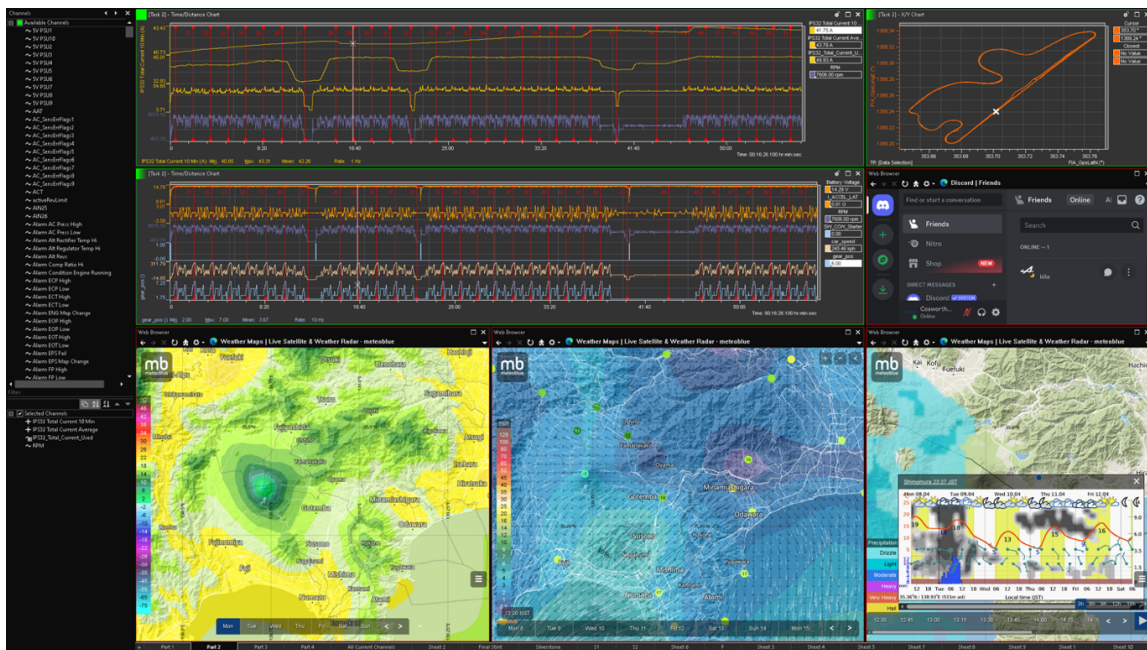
Channels
Available Channels
5V PSU1
5V PSU10
5V PSU2
5V PSU3
5V PSU4
5V PSU5
5V PSU6
5V PSU7
5V PSU8
5V PSU9
AAT
AC_SensErrFlags1
AC_SensErrFlags2
AC_SensErrFlags3
AC_SensErrFlags4
AC_SensErrFlags5
AC_SensErrFlags6
AC_SensErrFlags7
AC_SensErrFlags8
AC_SensErrFlags9
ACT
activeFmLimit
AIN25
AIN26
Alarm AC Press High
Alarm AC Press Low
Alarm Alt Rectifier Temp Hi
Alarm Alt Regulator Temp Hi
Alarm Alt Revs
Alarm Comp Ratio Hi
Alarm Condition Engine Running
Alarm ECP High
Alarm ECP Low
Alarm ECT High
Alarm ECT Low
Alarm ENG Map Change
Alarm EOP High
Alarm EOP Low
Alarm EOT High
Alarm EOT Low
Alarm EPS Fail
Alarm EPS Map Change
Alarm FP High
Alarm FP Low
Filter
Selected Channels
IPS32 Total Current 10 Min
IPS32 Total Current Average
IPS32_Total_Current_Used
RPM

[Tab 2] - Time/Distance Chart
IPS32 Total Current 10
41.75 A
IPS32 Total Current Ave
42.78 A
IPS32_Total_Current_U
49.93 A
RPM
7606.00 rpm
8:20
16:40
25:00
33:20
41:40
50:00
IPS32 Total Current 10 Min (A) Min: 40.00 Max: 43.31 Mean: 42.26 Rate: 1 Hz
Time: 00:16:26.100 hr:min:sec

[Tab 2] - X/Y Chart
Cursor
353.70 °
1006.24 °
Closest
No Value
No Value
1006.24
1006.23
1006.22
1006.21
1006.20
1006.19
353.68
353.69
353.70
353.71
353.72
353.73
353.74
353.75
353.76
Tilt: [Data Selection]
FIA_GpsLatN (°)

[Tab 2] - Time/Distance Chart
Battery Voltage
14.26 V
_ACCEL_LAT
0.00 G
RPM
7606.00 rpm
SW_CON_Starter
0.00
car_speed
245.48 kph
gear_pos
4.00
8:20
16:40
25:00
33:20
41:40
50:00
gear_pos () Min: 0.00 Max: 7.00 Mean: 3.67 Rate: 10 Hz
Time: 00:16:26.100 hr:min:sec

Web Browser
Discord | Friends
Find or start a conversation
Friends
Nitro
Shop
NEW
DIRECT MESSAGES
Discord
SYSTEM
Cosworth...
Online
Friends
Online
Search
ONLINE — 1
Idle

Web Browser
Weather Maps | Live Satellite & Weather Radar - meteoblue
mb meteoblue
Fujiyoshida
Gotemba
Minamiashigara
Odawara
Hiratsuka
Sagamihara
Fujinomiya
Fuji
Susono
Mishima
Numazu
Atami
Mon
Tue
Wed
Thu
Fri
Sat
Sun

Web Browser
Weather Maps | Live Satellite & Weather Radar - meteoblue
mb meteoblue
Gotemba
Minamiashigara
Odawara
Susono
Mishima
Numazu
Atami
13:00 BST
Mon 8
Tue 9
Wed 10
Thu 11
Fri 12
Sat 13
Sun 14
Mon 15

Web Browser
Weather Maps | Live Satellite & Weather Radar - meteoblue
mb meteoblue
Kai
Fuefuki
Shimomura 23:37 JST
Mon 08.04
Tue 09.04
Wed 10.04
Thu 11.04
Fri 12.04
Local time (JST)
Precipitation
Drizzle
Light
Moderate
Heavy
Very Heavy
Hail

Part 1
Part 2
Part 3
Part 4
All Current Channels
Sheet 2
Final Stint
Silverstone
S1
S2
Sheet 6
F
Sheet 3
Sheet 4
Sheet 5
Sheet 7
Sheet 8
Sheet 9
Sheet 1
Sheet 10